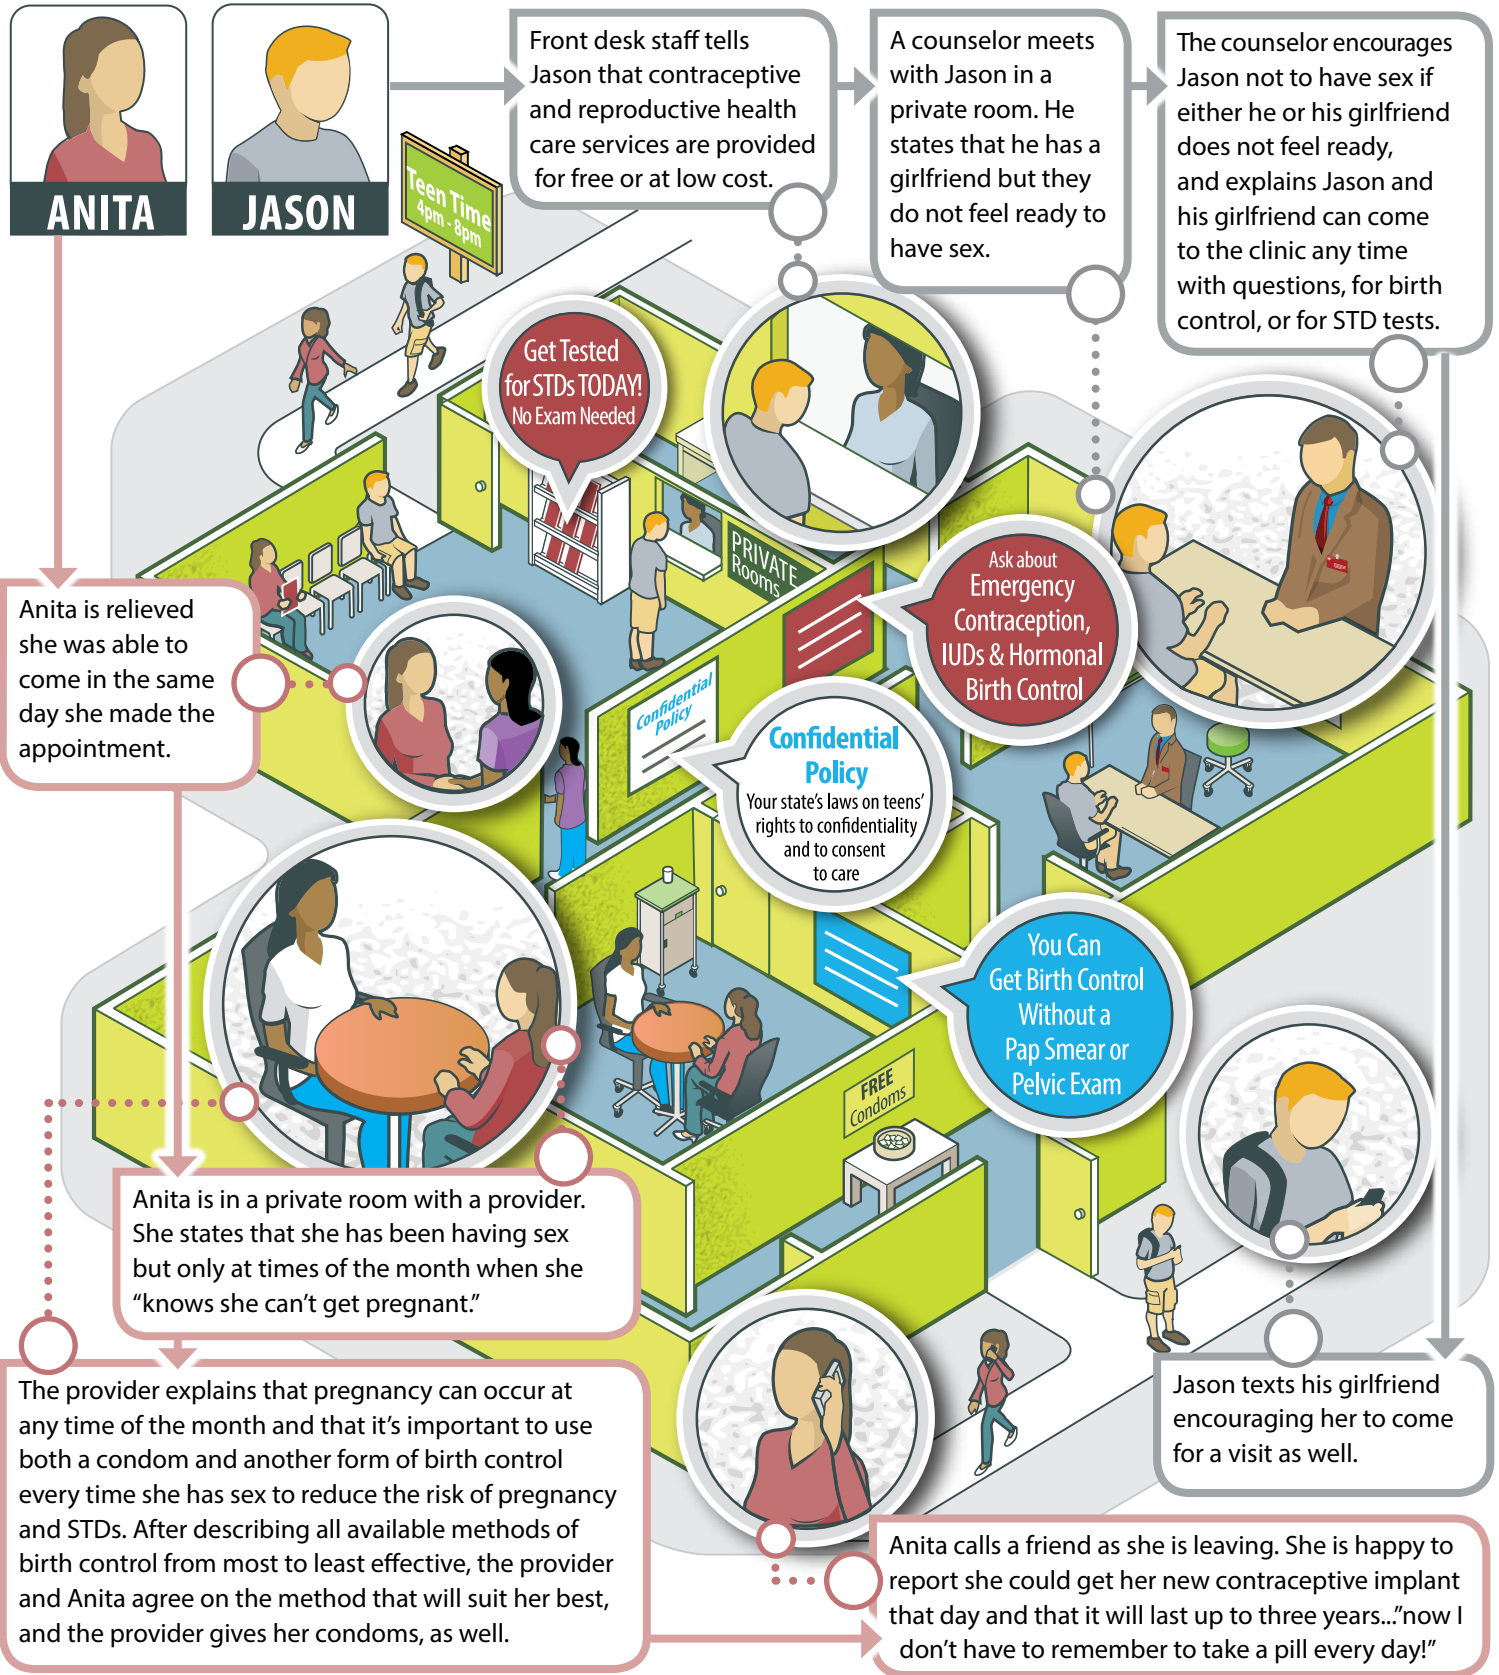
ANITA

JASON

Front desk staff tells Jason that contraceptive and reproductive health care services are provided for free or at low cost.

A counselor meets with Jason in a private room. He states that he has a girlfriend but they do not feel ready to have sex.

The counselor encourages Jason not to have sex if either he or his girlfriend does not feel ready, and explains Jason and his girlfriend can come to the clinic any time with questions, for birth control, or for STD tests.

Teen Time 4pm - 8pm

Get Tested for STDs TODAY! No Exam Needed

PRIVATE Rooms

Anita is relieved she was able to come in the same day she made the appointment.

Ask about Emergency Contraception, IUDs & Hormonal Birth Control

Confidential Policy

Confidential Policy Your state's laws on teens' rights to confidentiality and to consent to care

You Can Get Birth Control Without a Pap Smear or Pelvic Exam

FREE Condoms

Anita is in a private room with a provider. She states that she has been having sex but only at times of the month when she "knows she can't get pregnant."

The provider explains that pregnancy can occur at any time of the month and that it's important to use both a condom and another form of birth control every time she has sex to reduce the risk of pregnancy and STDs. After describing all available methods of birth control from most to least effective, the provider and Anita agree on the method that will suit her best, and the provider gives her condoms, as well.

Jason texts his girlfriend encouraging her to come for a visit as well.

Anita calls a friend as she is leaving. She is happy to report she could get her new contraceptive implant that day and that it will last up to three years..."now I don't have to remember to take a pill every day!"